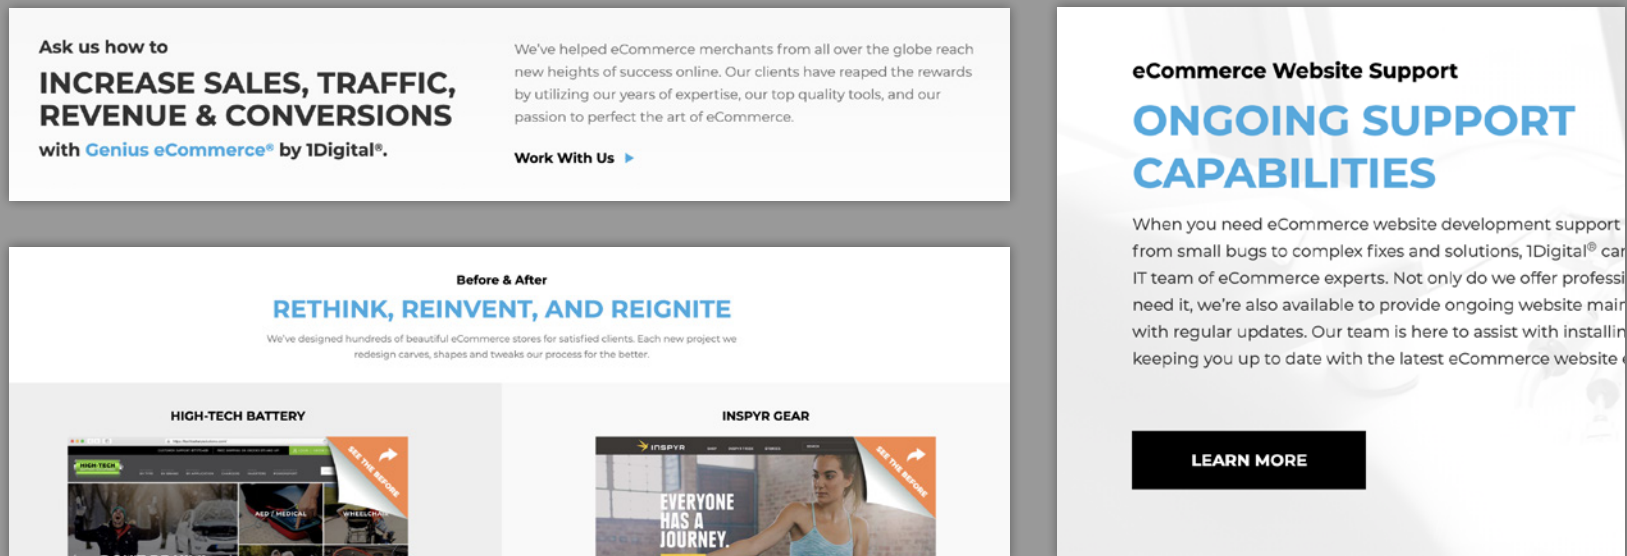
Ask us how to

INCREASE SALES, TRAFFIC, REVENUE & CONVERSIONS

with Genius eCommerce® by 1Digital®.

We've helped eCommerce merchants from all over the globe reach new heights of success online. Our clients have reaped the rewards by utilizing our years of expertise, our top quality tools, and our passion to perfect the art of eCommerce.

Work With Us

Before & After

RETHINK, REINVENT, AND REIGNITE

We've designed hundreds of beautiful eCommerce stores for satisfied clients. Each new project we redesign carves, shapes and tweaks our process for the better.

HIGH-TECH BATTERY

SEE THE BEFORE

HIGH-TECH

AED / MEDICAL

WHEELCHAIR

INSPYR GEAR

INSPYR

SEE THE BEFORE

EVERYONE HAS A JOURNEY.

eCommerce Website Support

ONGOING SUPPORT CAPABILITIES

When you need eCommerce website development support from small bugs to complex fixes and solutions, 1Digital® car IT team of eCommerce experts. Not only do we offer professi need it, we're also available to provide ongoing website mair with regular updates. Our team is here to assist with installin keeping you up to date with the latest eCommerce website

LEARN MORE